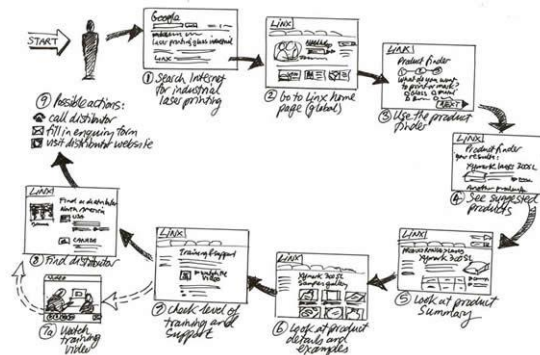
START

Google
Laser printing glass industrial

① Search Internet for industrial laser printing

LINX

② Go to Linx home page (global)

LINX
Product finder
What do you want to print on/mark?
Glass
NEXT

③ Use the product finder

LINX
Product finder
Your results:
Mymark laser 200L
Another product

④ See suggested products

Mymark laser 200L

⑤ Look at product summary

LINX
Mymark laser 200L
Samples gallery

⑥ Look at product details and examples

LINX
Training & support

⑦ Check level of training and support

LINX
Find a distributor
USA
CANADA

⑧ Find distributor

VIDEO

⑦a Watch training video

⑨ Possible actions:
call distributor
fill in enquiry form
visit distributor website